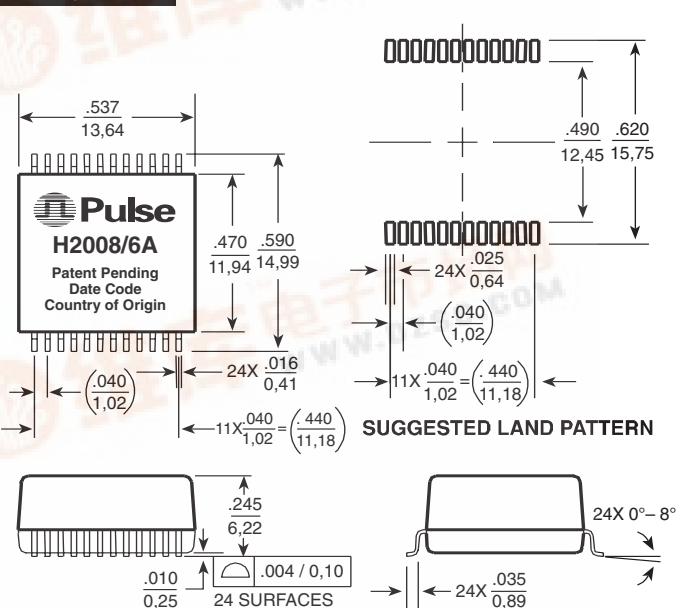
$\frac{.537}{13,64}$

Pulse
H2008/6A
Patent Pending
Date Code
Country of Origin

$\frac{.470}{11,94}$ $\frac{.590}{14,99}$

$\left(\frac{.040}{1,02}\right)$

24X $\frac{.016}{0,41}$

11X $\frac{.040}{1,02}=\left(\frac{440}{11,18}\right)$

$\frac{.490}{12,45}$ $\frac{.620}{15,75}$

24X $\frac{.025}{0,64}$

$\left(\frac{.040}{1,02}\right)$

11X $\frac{.040}{1,02}=\left(\frac{.440}{11,18}\right)$

SUGGESTED LAND PATTERN

$\frac{.245}{6,22}$

$\frac{.010}{0,25}$

.004 / 0,10
24 SURFACES

24X $\frac{.035}{0,89}$

24X 0°– 8°